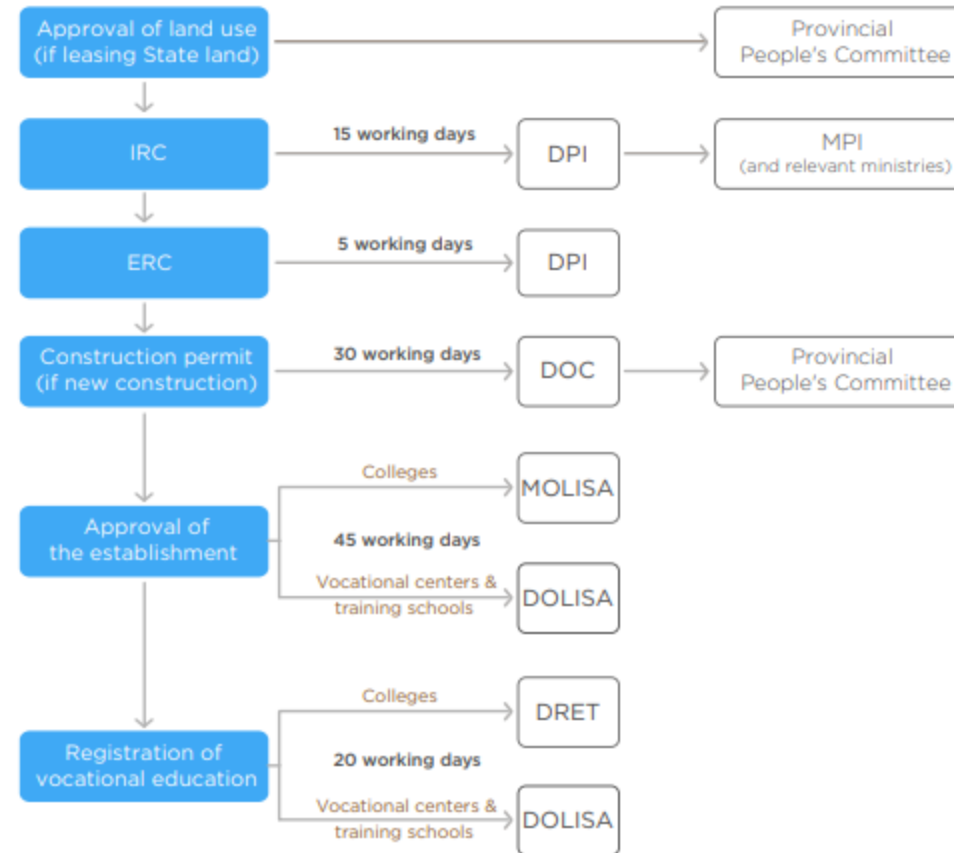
Approval of land use (if leasing State land)

Provincial People's Committee

IRC

15 working days

DPI

MPI (and relevant ministries)

ERC

5 working days

DPI

Construction permit (if new construction)

30 working days

DOC

Provincial People's Committee

Approval of the establishment

Colleges

MOLISA

45 working days

Vocational centers & training schools

DOLISA

Registration of vocational education

Colleges

DRET

20 working days

Vocational centers & training schools

DOLISA